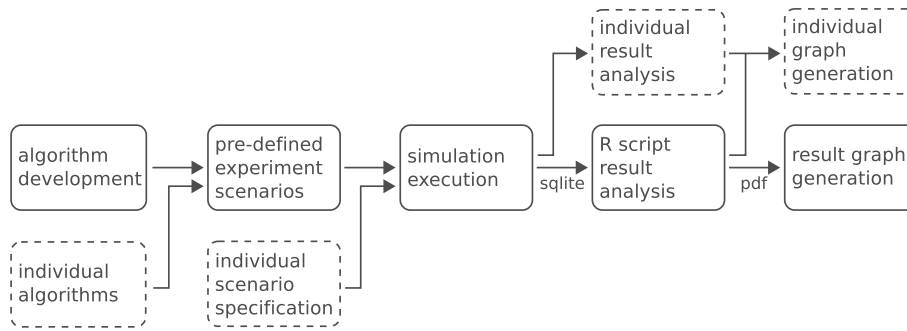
individual result analysis

individual graph generation

algorithm development

pre-defined experiment scenarios

simulation execution

sqlite

R script result analysis

pdf

result graph generation

individual algorithms

individual scenario specification